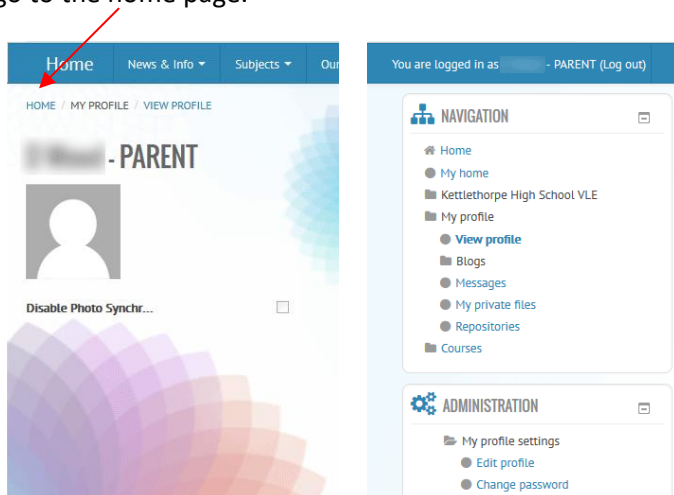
ge to the home page.

Home News & Info ▾ Subjects ▾ Our

HOME / MY PROFILE / VIEW PROFILE

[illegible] - PARENT

Disable Photo Synchr...

You are logged in as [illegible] - PARENT (Log out)

NAVIGATION

Home
My home
Kettlethorpe High School VLE
My profile
View profile
Blogs
Messages
My private files
Repositories
Courses

ADMINISTRATION

My profile settings
Edit profile
Change password